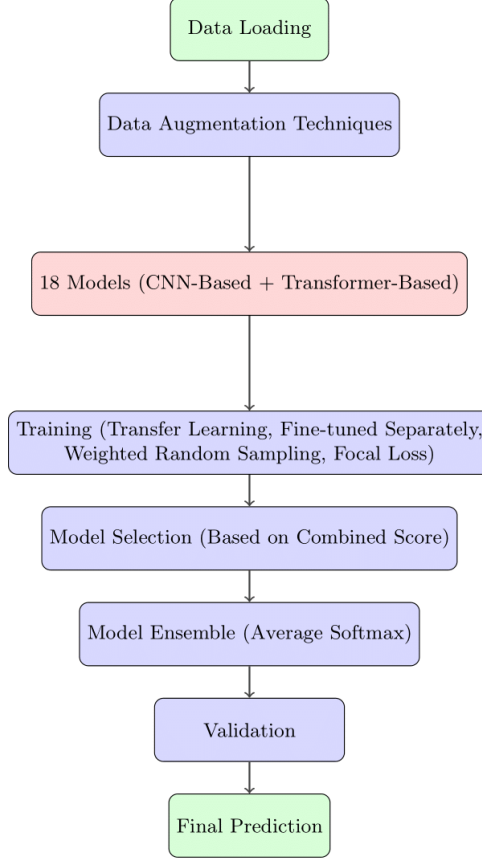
Data Loading

Data Augmentation Techniques

18 Models (CNN-Based + Transformer-Based)

Training (Transfer Learning, Fine-tuned Separately, Weighted Random Sampling, Focal Loss)

Model Selection (Based on Combined Score)

Model Ensemble (Average Softmax)

Validation

Final Prediction